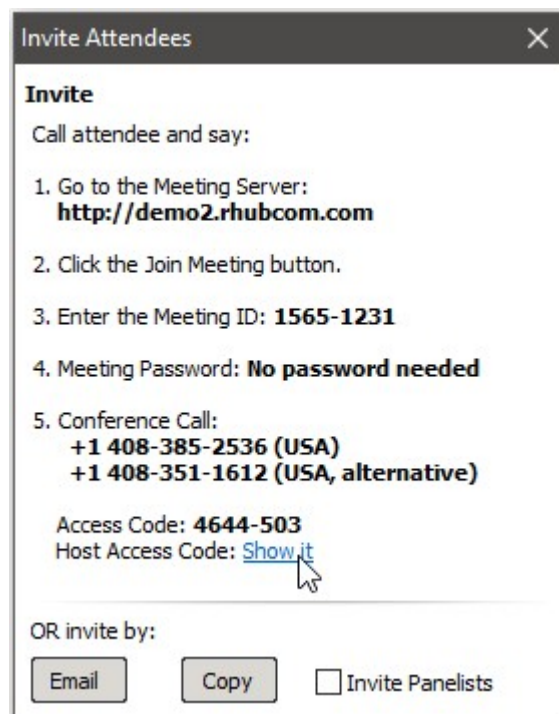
Invite Attendees ×

Invite

Call attendee and say:

1. Go to the Meeting Server:
http://demo2.rhubcom.com

2. Click the Join Meeting button.

3. Enter the Meeting ID: 1565-1231

4. Meeting Password: No password needed

5. Conference Call:
+1 408-385-2536 (USA)
+1 408-351-1612 (USA, alternative)

Access Code: 4644-503
Host Access Code: Show it

OR invite by:

Email Copy Invite Panelists